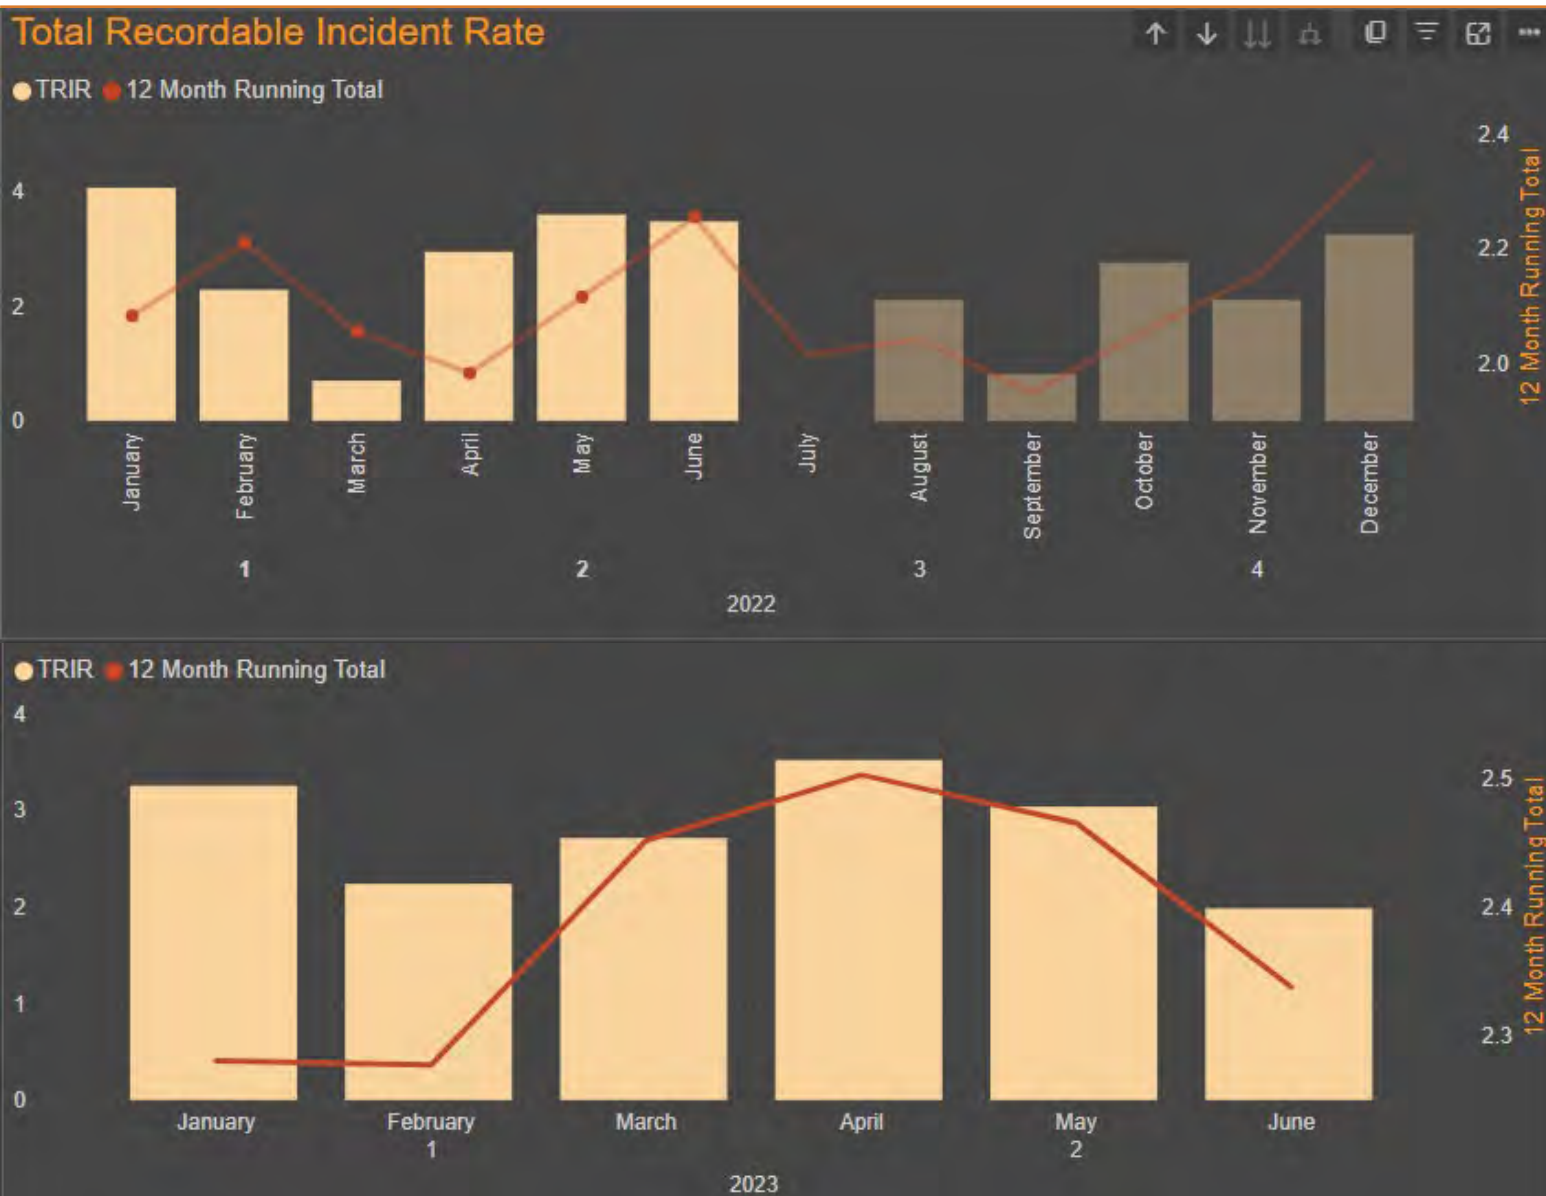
Total Recordable Incident Rate

TRIR 12 Month Running Total

4
2
0

January
February
March
April
May
June
July
August
September
October
November
December

1
2
3
4
2022

2.4
2.2
2.0
12 Month Running Total

TRIR 12 Month Running Total

4
3
2
1
0

January
February
1
March
April
May
2
June
2023

2.5
2.4
2.3
12 Month Running Total